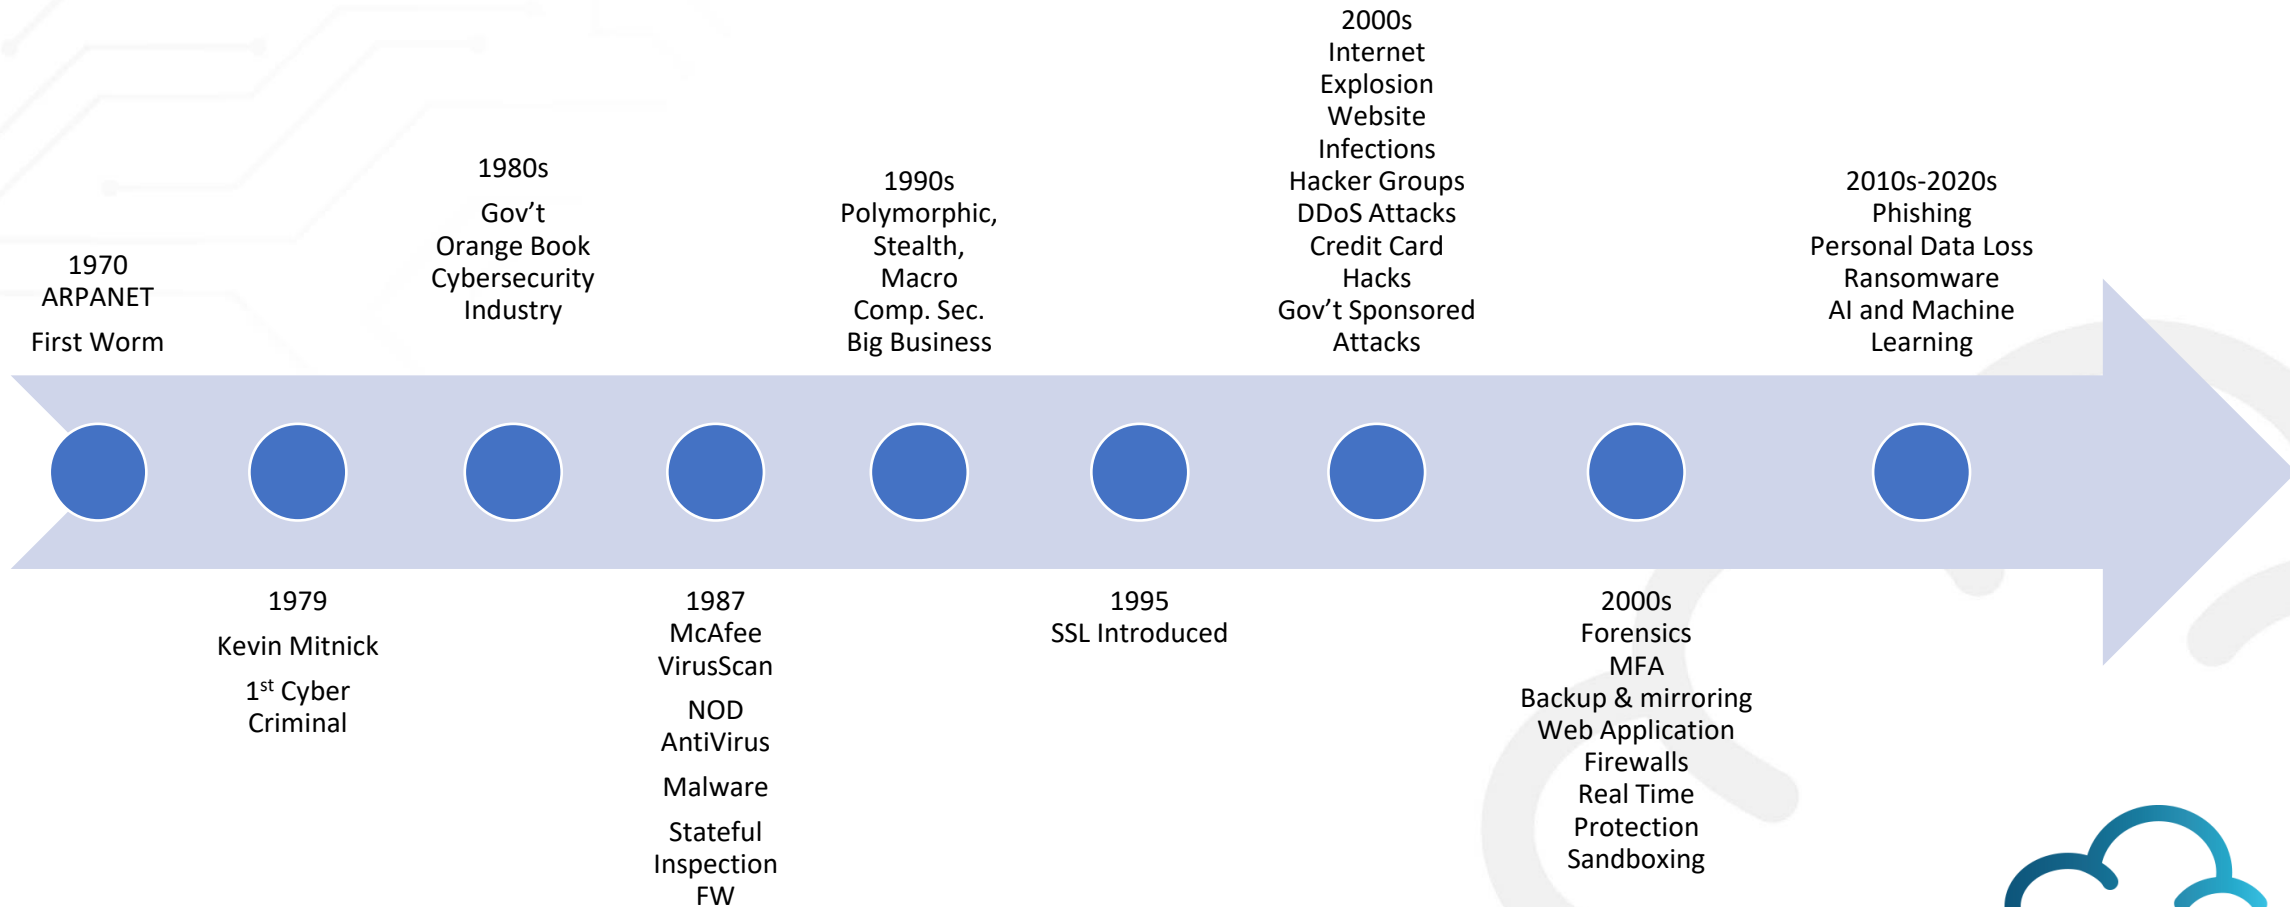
1970
ARPANET
First Worm

1979
Kevin Mitnick
1$^{st}$ Cyber Criminal

1980s
Gov't
Orange Book
Cybersecurity Industry

1987
McAfee
VirusScan
NOD
AntiVirus
Malware
Stateful Inspection FW

1990s
Polymorphic, Stealth, Macro
Comp. Sec.
Big Business

1995
SSL Introduced

2000s
Internet Explosion
Website Infections
Hacker Groups
DDoS Attacks
Credit Card Hacks
Gov't Sponsored Attacks

2000s
Forensics
MFA
Backup & mirroring
Web Application Firewalls
Real Time Protection
Sandboxing

2010s-2020s
Phishing
Personal Data Loss
Ransomware
AI and Machine Learning